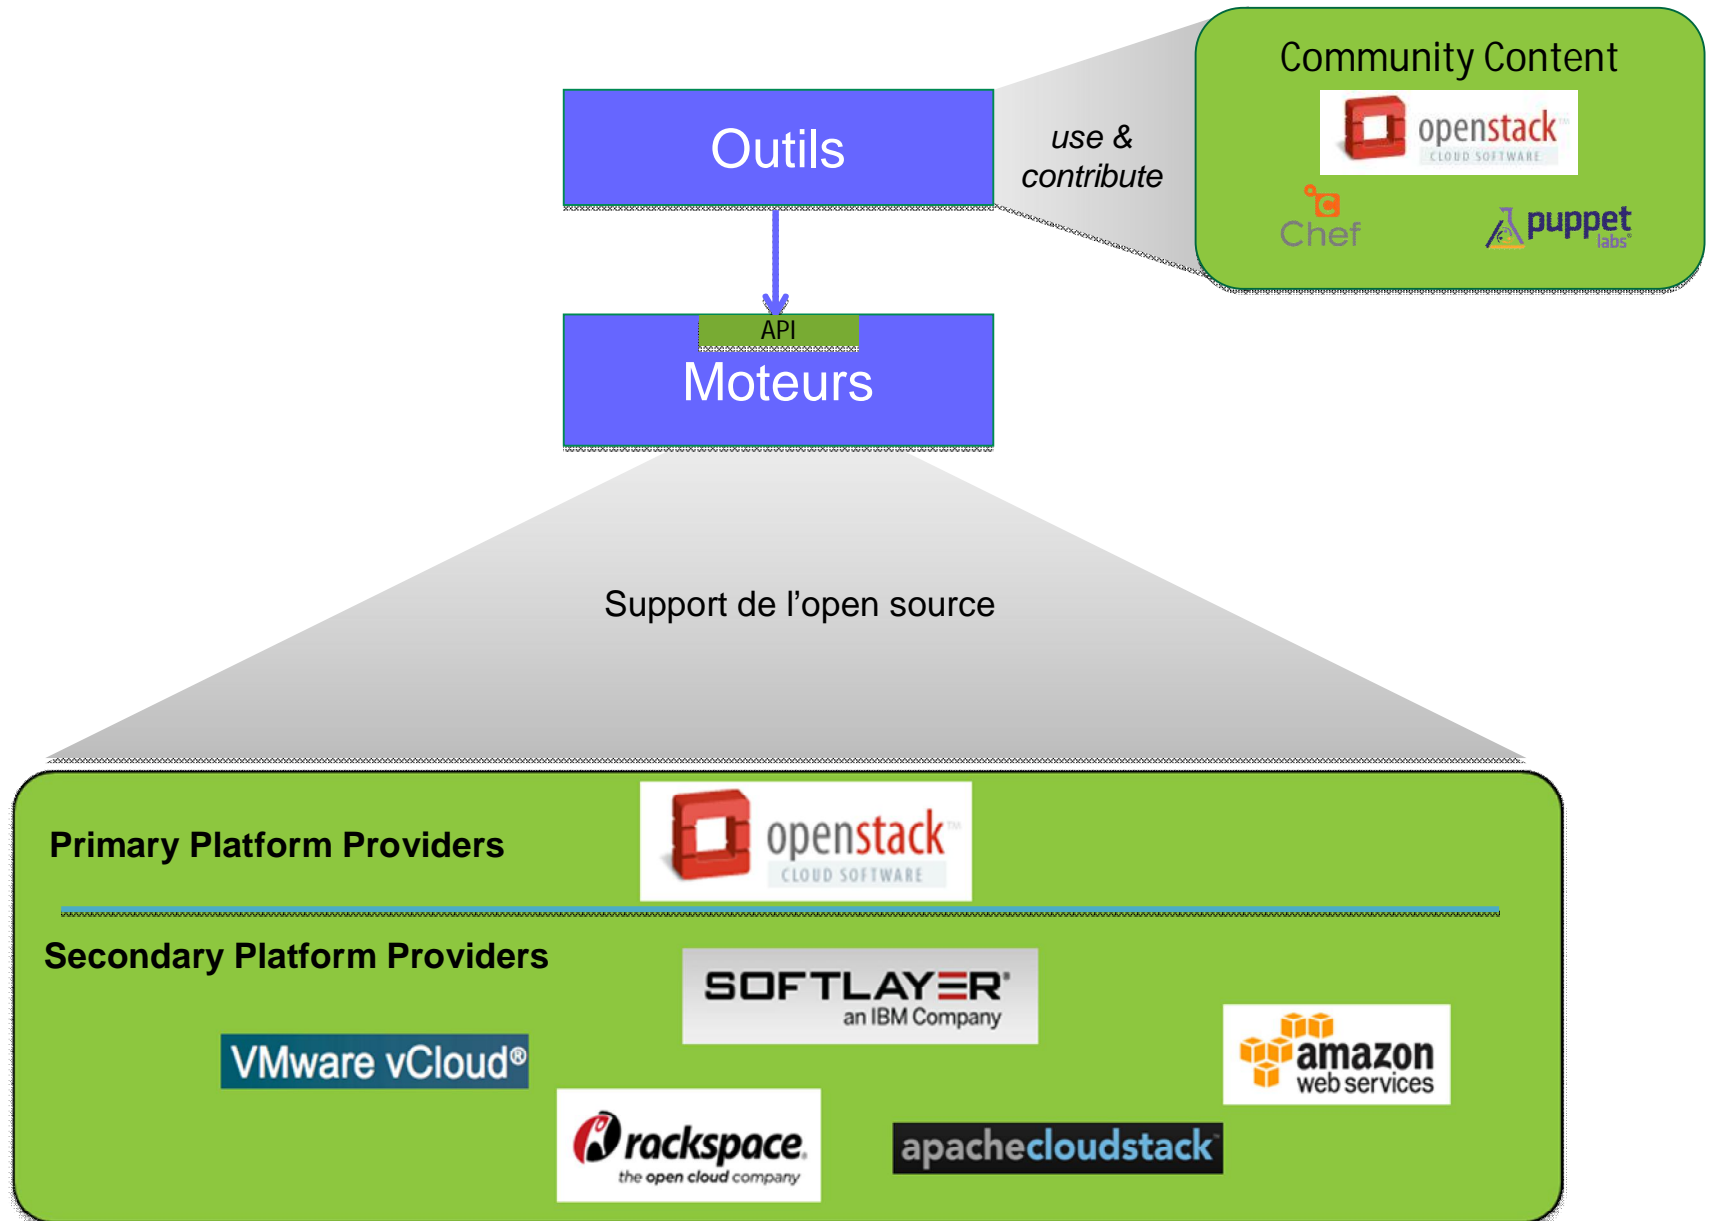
Community Content

openstack CLOUD SOFTWARE

Chef

puppet labs

Outils

use & contribute

API

Moteurs

Support de l'open source

Primary Platform Providers

openstack CLOUD SOFTWARE

Secondary Platform Providers

SOFTLAYER an IBM Company

VMware vCloud®

amazon web services

rackspace the open cloud company

apachecloudstack